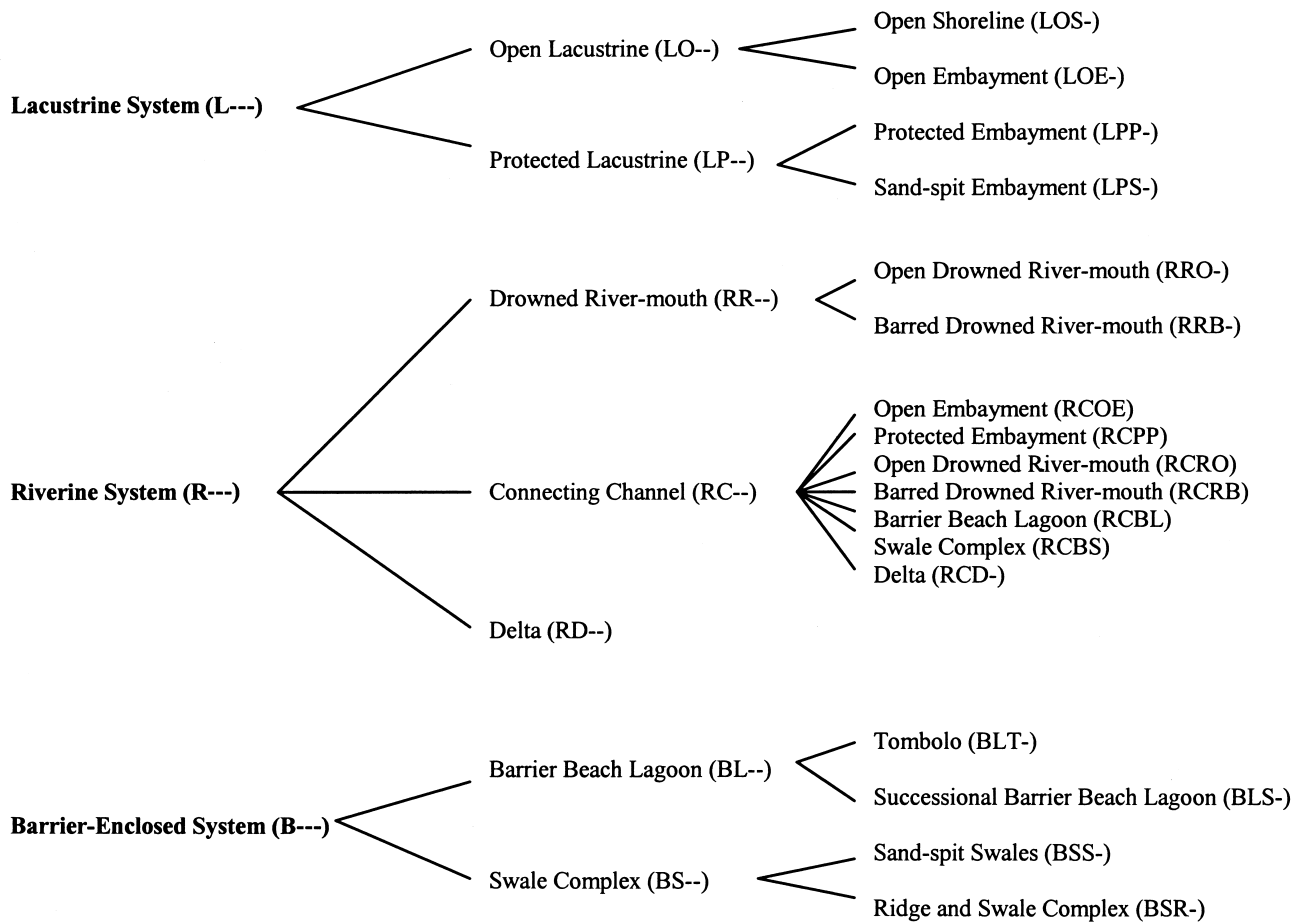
Lacustrine System (L---)

Open Lacustrine (LO--)

Open Shoreline (LOS-)

Open Embayment (LOE-)

Protected Lacustrine (LP--)

Protected Embayment (LPP-)

Sand-spit Embayment (LPS-)

Riverine System (R---)

Drowned River-mouth (RR--)

Open Drowned River-mouth (RRO-)

Barred Drowned River-mouth (RRB-)

Connecting Channel (RC--)

Open Embayment (RCOE)
Protected Embayment (RCPP)
Open Drowned River-mouth (RCRO)
Barred Drowned River-mouth (RCRB)
Barrier Beach Lagoon (RCBL)
Swale Complex (RCBS)
Delta (RCD-)

Delta (RD--)

Barrier-Enclosed System (B---)

Barrier Beach Lagoon (BL--)

Tombolo (BLT-)

Successional Barrier Beach Lagoon (BLS-)

Swale Complex (BS--)

Sand-spit Swales (BSS-)

Ridge and Swale Complex (BSR-)